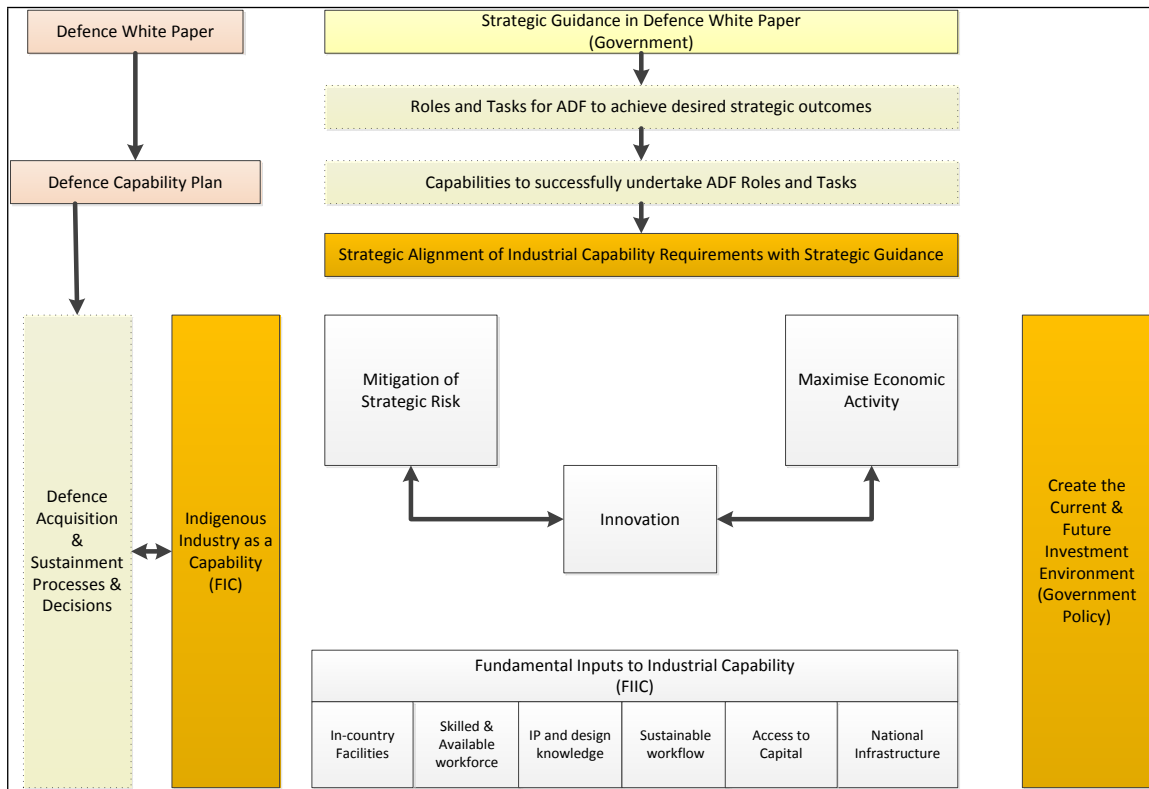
Defence White Paper

Defence Capability Plan

Strategic Guidance in Defence White Paper
(Government)

Roles and Tasks for ADF to achieve desired strategic outcomes

Capabilities to successfully undertake ADF Roles and Tasks

Strategic Alignment of Industrial Capability Requirements with Strategic Guidance

Defence Acquisition & Sustainment Processes & Decisions

Indigenous Industry as a Capability (FIC)

Mitigation of Strategic Risk

Maximise Economic Activity

Innovation

Create the Current & Future Investment Environment (Government Policy)

Fundamental Inputs to Industrial Capability
(FIIC)

| In-country Facilities | Skilled & Available workforce | IP and design knowledge | Sustainable workflow | Access to Capital | National Infrastructure |
|---|---|---|---|---|---|